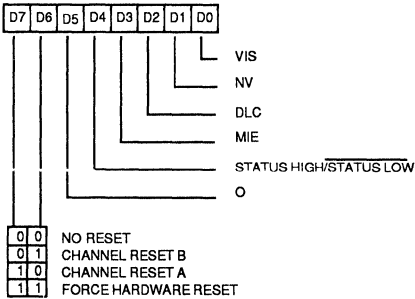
D7 D6 D5 D4 D3 D2 D1 D0

VIS

NV

DLC

MIE

STATUS HIGH/$\overline{\text{STATUS LOW}}$

O

| D7 | D6 | |
|---|---|---|
| 0 | 0 | NO RESET |
| 0 | 1 | CHANNEL RESET B |
| 1 | 0 | CHANNEL RESET A |
| 1 | 1 | FORCE HARDWARE RESET |